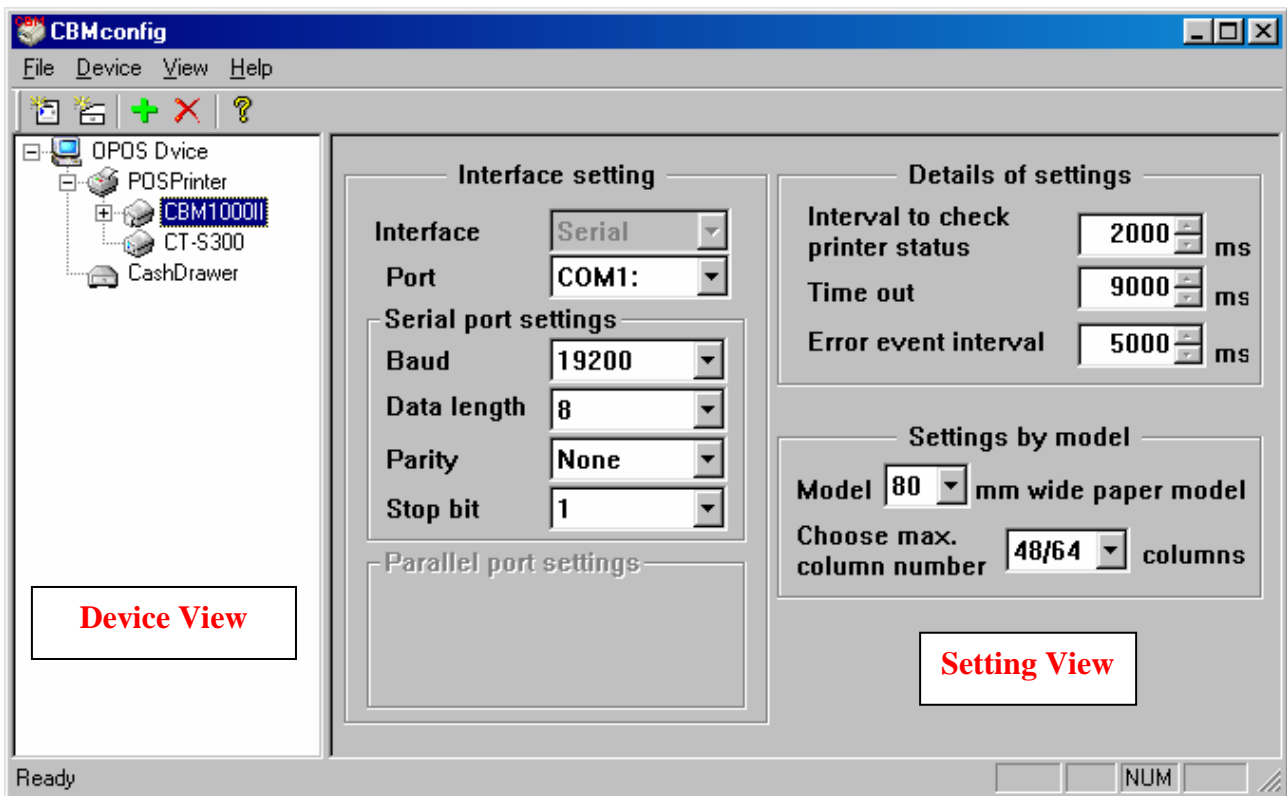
CBMconfig

File Device View Help

OPOS Dvice
POSPrinter
CBM1000II
CT-S300
CashDrawer

Device View

Interface setting
Interface Serial
Port COM1:
Serial port settings
Baud 19200
Data length 8
Parity None
Stop bit 1
Parallel port settings

Details of settings
Interval to check printer status 2000 ms
Time out 9000 ms
Error event interval 5000 ms

Settings by model
Model 80 mm wide paper model
Choose max. column number 48/64 columns

Setting View

Ready NUM